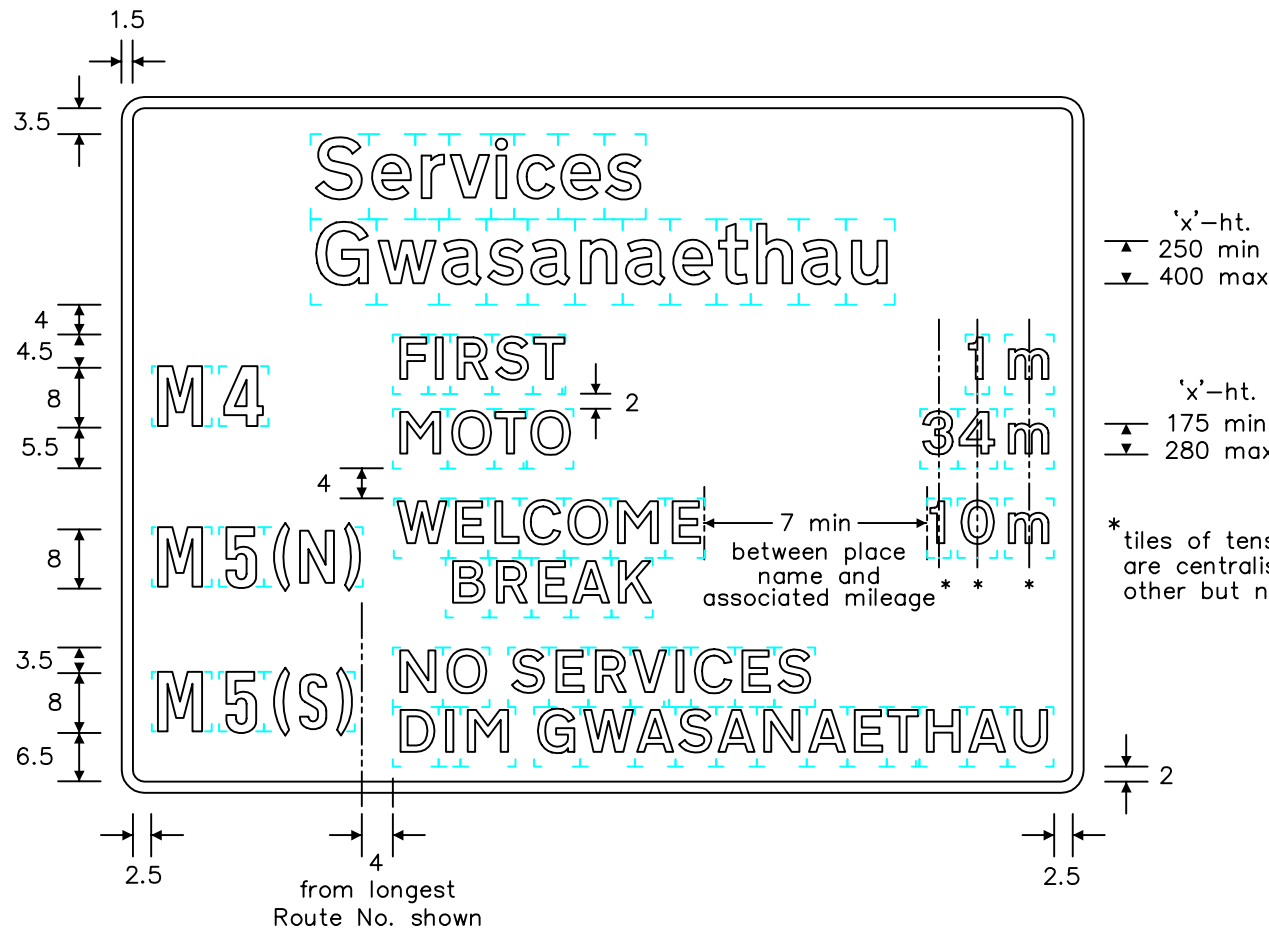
1.5

3.5

Services
Gwasanaethau

'x'–ht.
250 min
400 max

4
4.5
8
5.5

M4

FIRST
MOTO

2

1 m
34 m

'x'–ht.
175 min
280 max

4

8

M5(N)

WELCOME
BREAK

7 min
between place name and associated mileage

10 m

* * *

*tiles of tens
are centralis
other but n

3.5
8
6.5

M5(S)

NO SERVICES
DIM GWASANAETHAU

2

2.5

4
from longest
Route No. shown

2.5